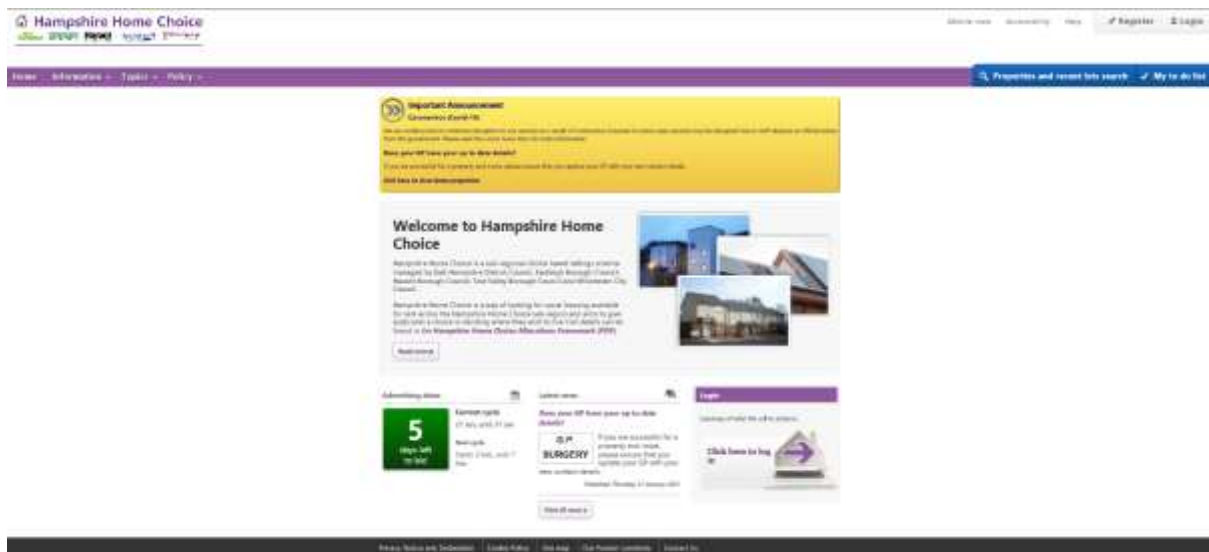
Hampshire Home Choice

Mobile view Accessibility Help Register Login

Home Information Topics Policy

Properties and recent lets search My to do list

Important Announcement
Coronavirus (Covid-19)

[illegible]

Have your GP here your up to date details?

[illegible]

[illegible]

Welcome to Hampshire Home Choice

Hampshire Home Choice is a sub-regional choice based lettings scheme managed by East Hampshire District Council, Eastleigh Borough Council, Havant Borough Council, Test Valley Borough Council and Winchester City Council.

Hampshire Home Choice is a way of looking for social housing available for rent across the Hampshire Home Choice sub-region and aims to give applicants a choice in deciding where they wish to live. Full details can be found in the Hampshire Home Choice Allocations Framework (PDF)

Read more

Advertising dates

5
days left to bid

Current cycle
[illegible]

Next cycle
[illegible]

Latest news

Does your GP have your up to date details?

GP SURGERY

If you are successful for a property and move, please ensure that you update your GP with your new contact details.

Published: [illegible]

View all news

Login

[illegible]

Click here to log in

Privacy Notice and Declaration Cookie Policy Site map Our Partner Landlords Contact Us